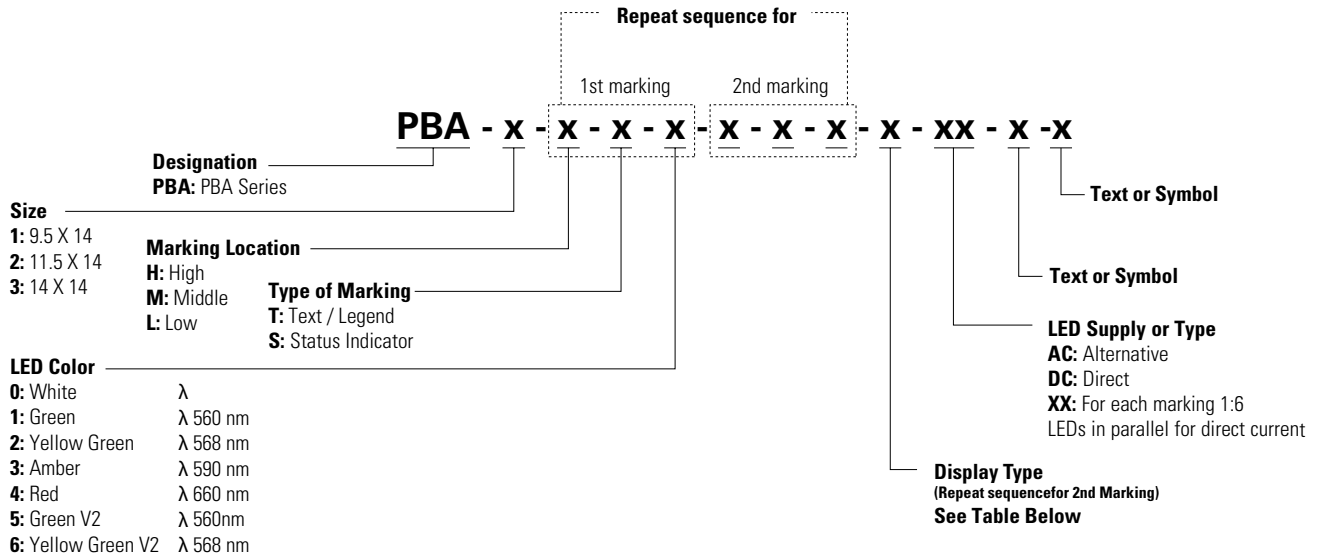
Repeat sequence for

1st marking

2nd marking

PBA - x - x - x - x - x - x - x - x - xx - x - x

Designation
PBA: PBA Series

Size
1: 9.5 X 14
2: 11.5 X 14
3: 14 X 14

Marking Location
H: High
M: Middle
L: Low

Type of Marking
T: Text / Legend
S: Status Indicator

LED Color
0: White λ
1: Green λ 560 nm
2: Yellow Green λ 568 nm
3: Amber λ 590 nm
4: Red λ 660 nm
5: Green V2 λ 560nm
6: Yellow Green V2 λ 568 nm

Text or Symbol

Text or Symbol

LED Supply or Type
AC: Alternative
DC: Direct
XX: For each marking 1:6 LEDs in parallel for direct current

Display Type
(Repeat sequencefor 2nd Marking)
See Table Below